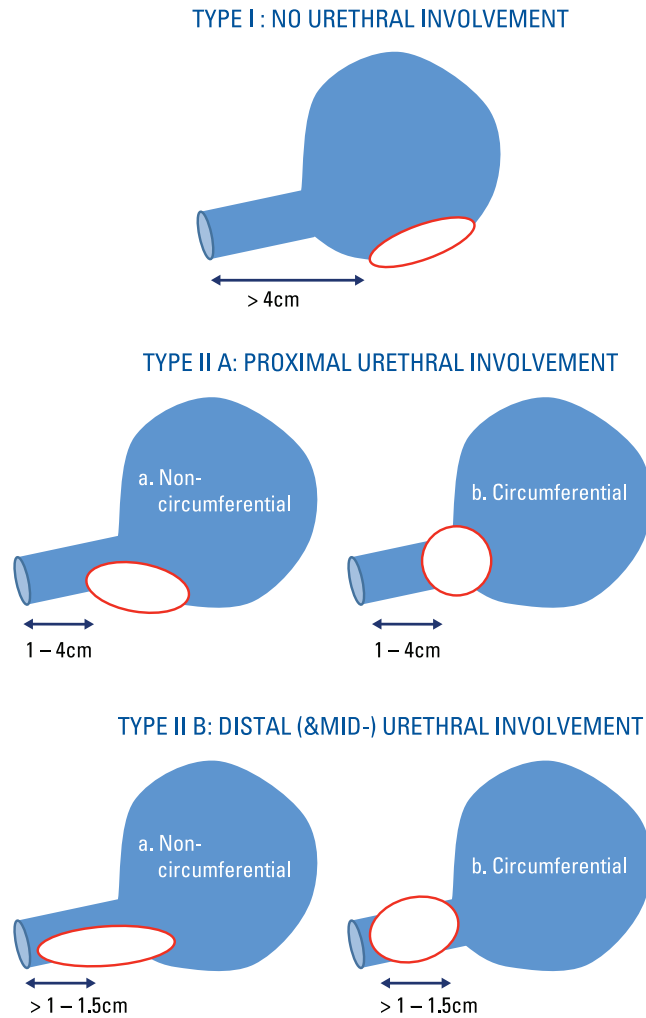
TYPE I : NO URETHRAL INVOLVEMENT

> 4cm

TYPE II A: PROXIMAL URETHRAL INVOLVEMENT

a. Noncircumferential

1 – 4cm

b. Circumferential

1 – 4cm

TYPE II B: DISTAL (&MID-) URETHRAL INVOLVEMENT

a. Noncircumferential

> 1 – 1.5cm

b. Circumferential

> 1 – 1.5cm